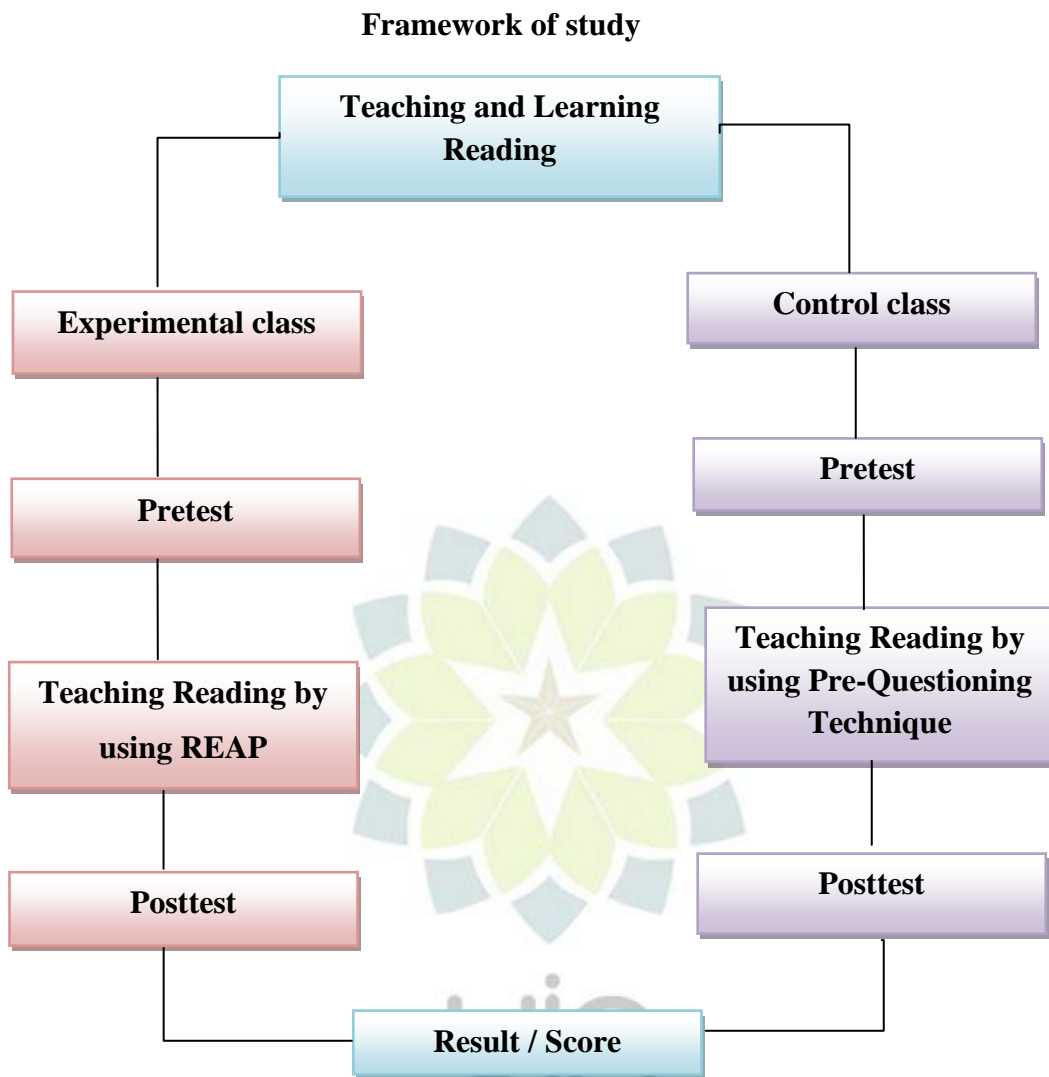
Framework of study

Teaching and Learning Reading

Experimental class

Pretest

Teaching Reading by using REAP

Posttest

Control class

Pretest

Teaching Reading by using Pre-Questioning Technique

Posttest

Result / Score